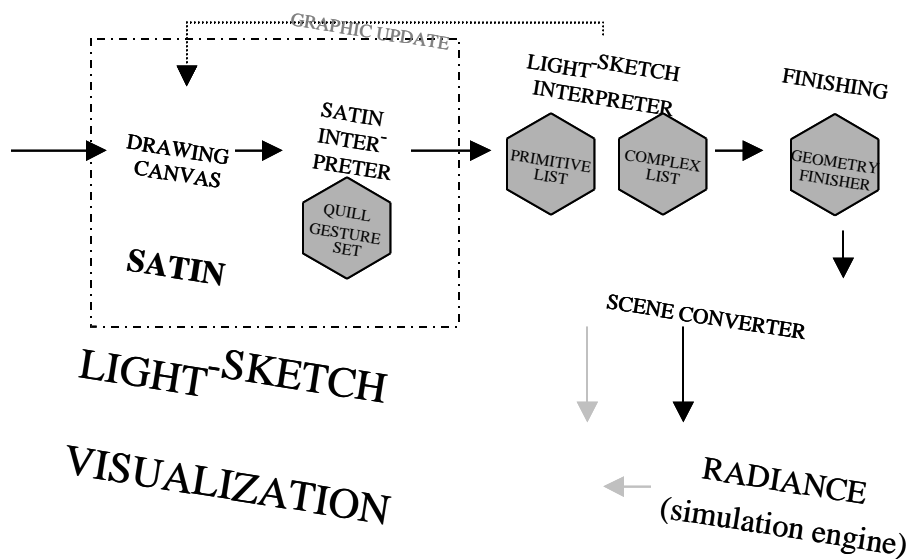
GRAPHIC UPDATE

DRAWING CANVAS

SATIN INTERPRETER

QUILL GESTURE SET

SATIN

LIGHT-SKETCH INTERPRETER

PRIMITIVE LIST

COMPLEX LIST

FINISHING

GEOMETRY FINISHER

SCENE CONVERTER

LIGHT-SKETCH

VISUALIZATION

RADIANCE (simulation engine)